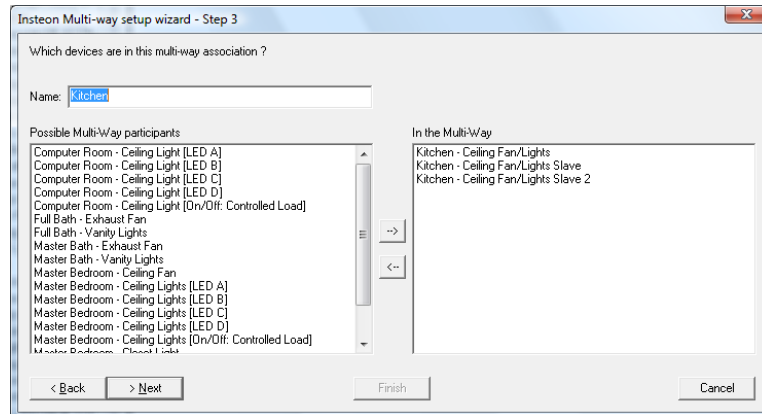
Insteon Multi-way setup wizard - Step 3

Which devices are in this multi-way association ?

Name: Kitchen

Possible Multi-Way participants

Computer Room - Ceiling Light [LED A]
Computer Room - Ceiling Light [LED B]
Computer Room - Ceiling Light [LED C]
Computer Room - Ceiling Light [LED D]
Computer Room - Ceiling Light [On/Off: Controlled Load]
Full Bath - Exhaust Fan
Full Bath - Vanity Lights
Master Bath - Exhaust Fan
Master Bath - Vanity Lights
Master Bedroom - Ceiling Fan
Master Bedroom - Ceiling Lights [LED A]
Master Bedroom - Ceiling Lights [LED B]
Master Bedroom - Ceiling Lights [LED C]
Master Bedroom - Ceiling Lights [LED D]
Master Bedroom - Ceiling Lights [On/Off: Controlled Load]
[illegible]

-->
<--

In the Multi-Way

Kitchen - Ceiling Fan/Lights
Kitchen - Ceiling Fan/Lights Slave
Kitchen - Ceiling Fan/Lights Slave 2

< Back
> Next
Finish
Cancel